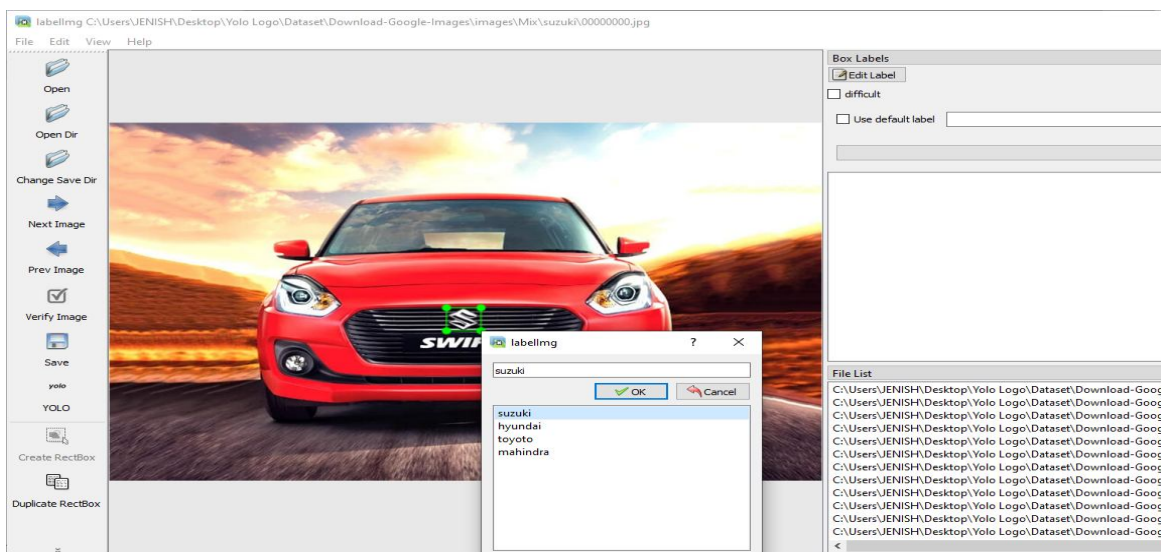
labelImg C:\Users\JENISH\Desktop\Yolo Logo\Dataset\Download-Google-Images\images\Mix\suzuki\00000000.jpg

File Edit View Help

Open
Open Dir
Change Save Dir
Next Image
Prev Image
Verify Image
Save
yolo
YOLO
Create RectBox
Duplicate RectBox

Box Labels
Edit Label
difficult
Use default label

SWIF

labelImg ? ×
suzuki
OK Cancel
suzuki
hyundai
toyoto
mahindra

File List
C:\Users\JENISH\Desktop\Yolo Logo\Dataset\Download-Goog
C:\Users\JENISH\Desktop\Yolo Logo\Dataset\Download-Goog
C:\Users\JENISH\Desktop\Yolo Logo\Dataset\Download-Goog
C:\Users\JENISH\Desktop\Yolo Logo\Dataset\Download-Goog
C:\Users\JENISH\Desktop\Yolo Logo\Dataset\Download-Goog
C:\Users\JENISH\Desktop\Yolo Logo\Dataset\Download-Goog
C:\Users\JENISH\Desktop\Yolo Logo\Dataset\Download-Goog
C:\Users\JENISH\Desktop\Yolo Logo\Dataset\Download-Goog
C:\Users\JENISH\Desktop\Yolo Logo\Dataset\Download-Goog
C:\Users\JENISH\Desktop\Yolo Logo\Dataset\Download-Goog
C:\Users\JENISH\Desktop\Yolo Logo\Dataset\Download-Goog
C:\Users\JENISH\Desktop\Yolo Logo\Dataset\Download-Goog
C:\Users\JENISH\Desktop\Yolo Logo\Dataset\Download-Goog